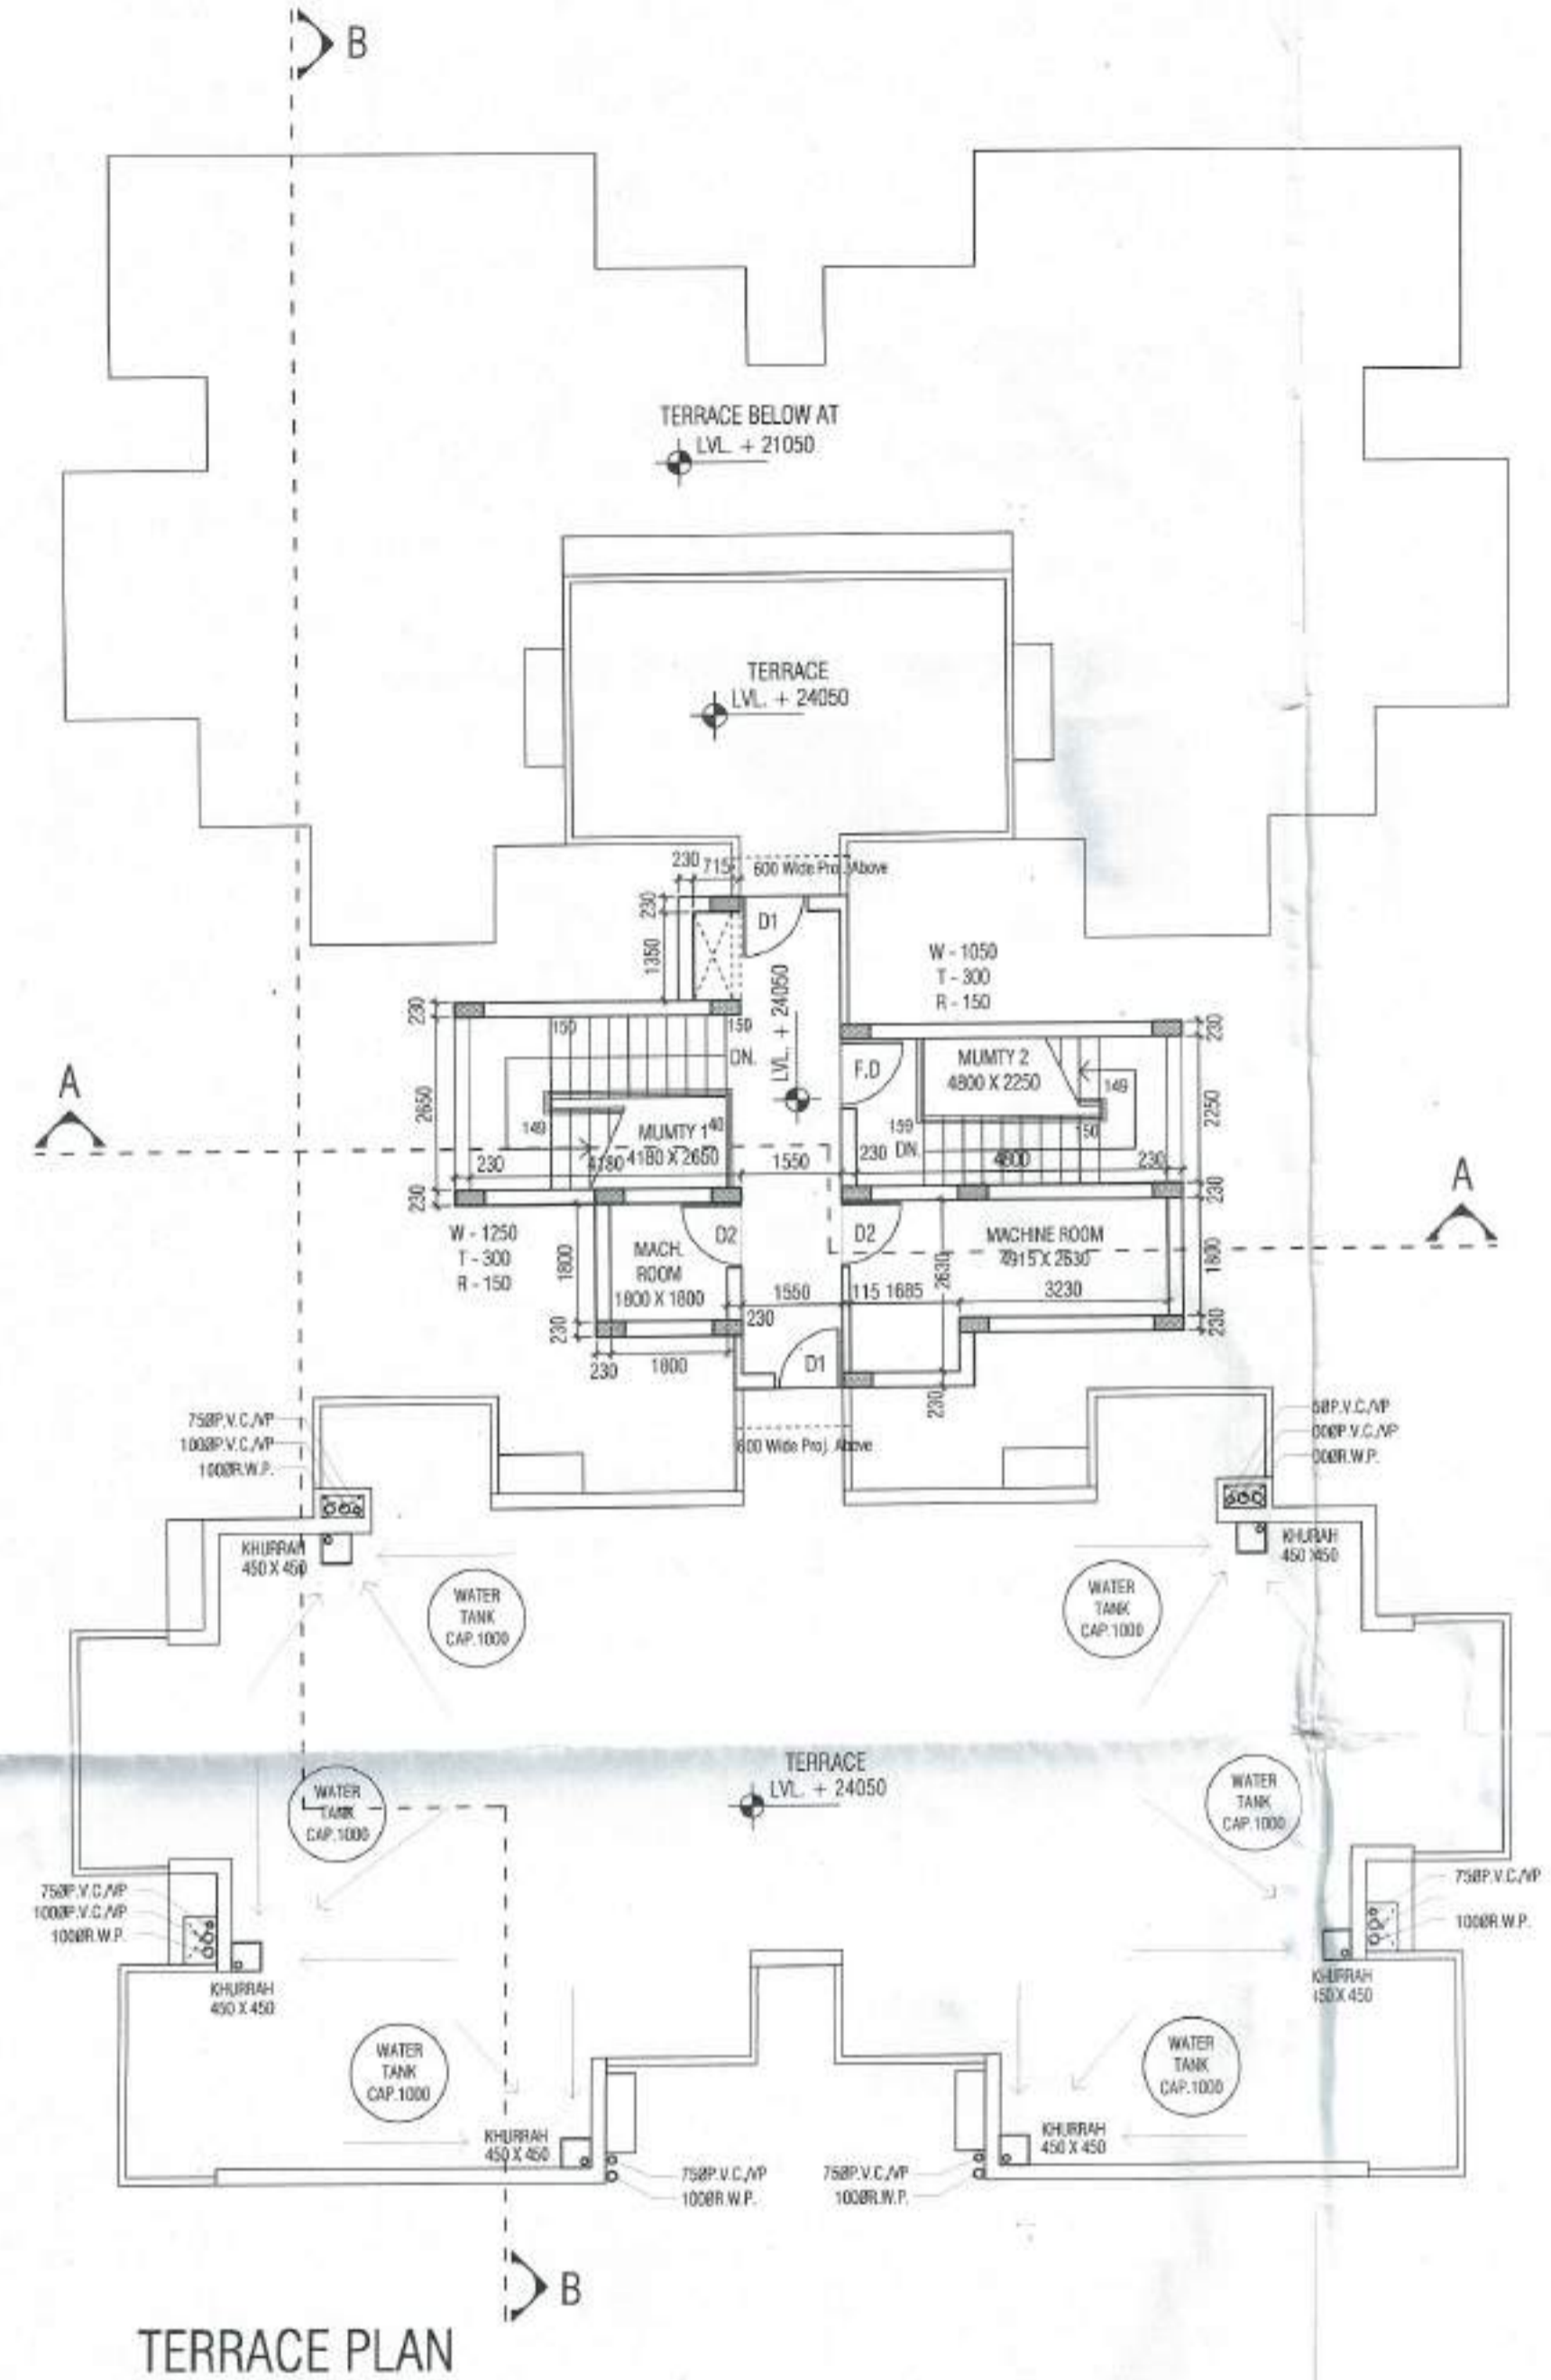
B

TERRACE BELOW AT
LVL. + 21050

TERRACE
LVL. + 24050

230 715 600 Wide Proj. Above

230
1350
D1
LVL. + 24050

W - 1050
T - 300
R - 150

230
150
159
DN.
2650
149
MUMTY 1 40
4180 X 2650
230 4180
1550
230

F.D
MUMTY 2
4800 X 2250
149
159
150
230 DN.
4800
230
2250
230

A

A

W - 1250
T - 300
R - 150
1800
MACH. ROOM
1800 X 1800
D2
D2
2630
MACHINE ROOM
4915 X 2630
1800
1550
115 1685
3230
230
230
230
230 1800
D1
230

75ØP.V.C./VP
100ØP.V.C./VP
100ØR.W.P.
600 Wide Proj. Above
5ØP.V.C./VP
00ØP.V.C./VP
00ØR.W.P.

KHURRAH
450 X 450
KHURAH
450 X 450

WATER TANK CAP.1000
WATER TANK CAP.1000

TERRACE
LVL. + 24050

WATER TANK CAP.1000
WATER TANK CAP.1000

75ØP.V.C./VP
100ØP.V.C./VP
100ØR.W.P.
75ØP.V.C./VP
100ØR.W.P.

KHURRAH
450 X 450
KHURRAH
450 X 450

WATER TANK CAP.1000
WATER TANK CAP.1000

KHURRAH
450 X 450
KHURRAH
450 X 450

75ØP.V.C./VP
100ØR.W.P.
75ØP.V.C./VP
100ØR.W.P.

B

TERRACE PLAN